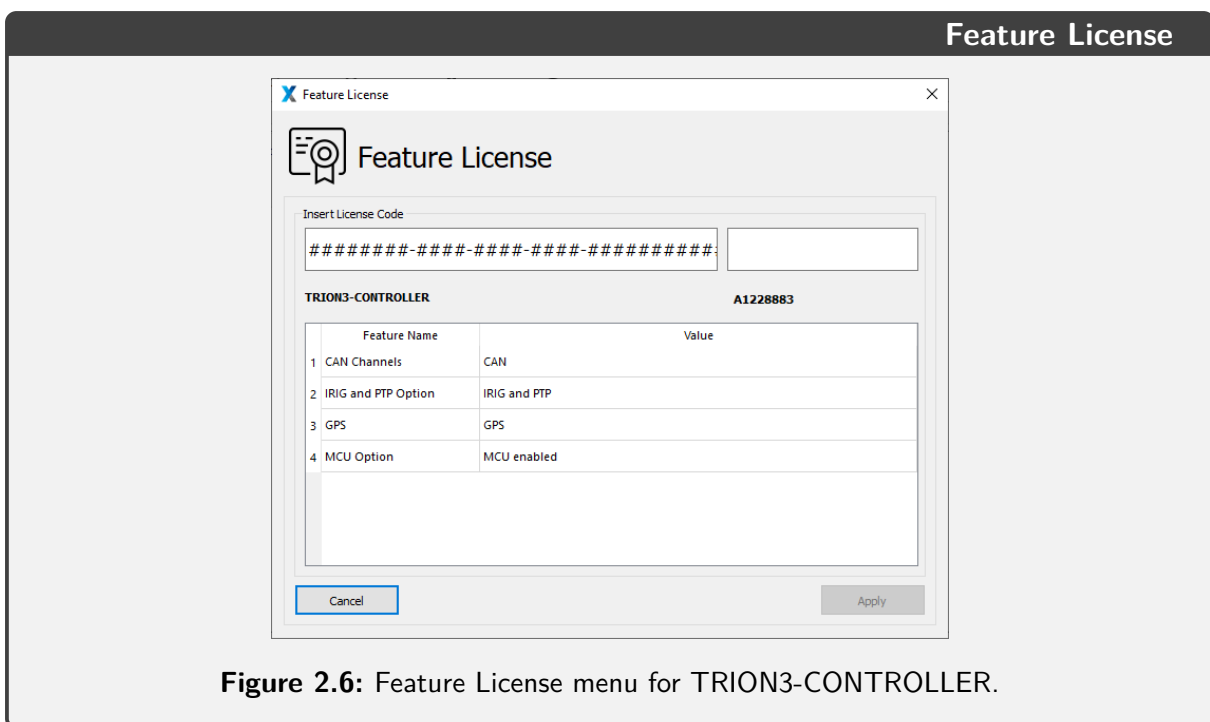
Feature License

Feature License

×

Feature License

Insert License Code

#######-####-####-####-##########

TRION3-CONTROLLER

A1228883

| | Feature Name | Value |
|---|---|---|
| 1 | CAN Channels | CAN |
| 2 | IRIG and PTP Option | IRIG and PTP |
| 3 | GPS | GPS |
| 4 | MCU Option | MCU enabled |

Cancel

Apply

**Figure 2.6:** Feature License menu for TRION3-CONTROLLER.